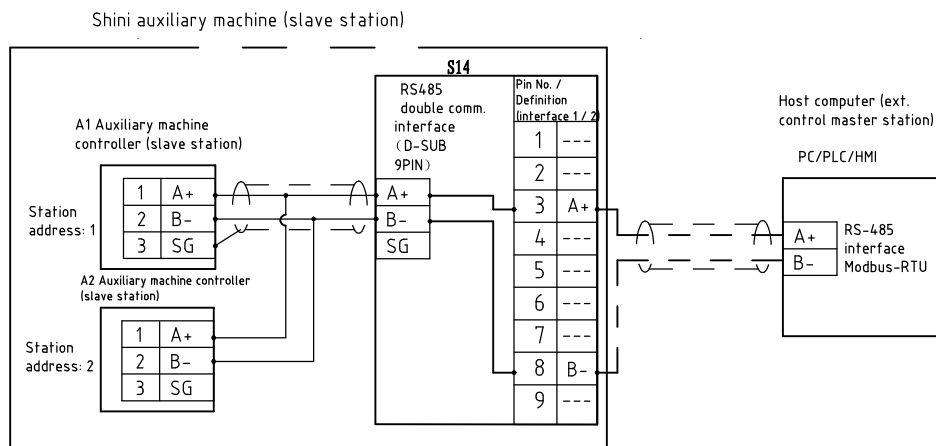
Shini auxiliary machine (slave station)

S14

RS485 double comm. interface (D-SUB 9PIN)

Pin No. / Definition (interface 1 / 2)

| | |
|---|---|
| 1 | --- |
| 2 | --- |
| 3 | A+ |
| 4 | --- |
| 5 | --- |
| 6 | --- |
| 7 | --- |
| 8 | B- |
| 9 | --- |

A+
B-
SG

A1 Auxiliary machine controller (slave station)

Station address: 1

| | |
|---|---|
| 1 | A+ |
| 2 | B- |
| 3 | SG |

A2 Auxiliary machine controller (slave station)

Station address: 2

| | |
|---|---|
| 1 | A+ |
| 2 | B- |
| 3 | SG |

Host computer (ext. control master station)

PC/PLC/HMI

A+
B-
RS-485 interface Modbus-RTU